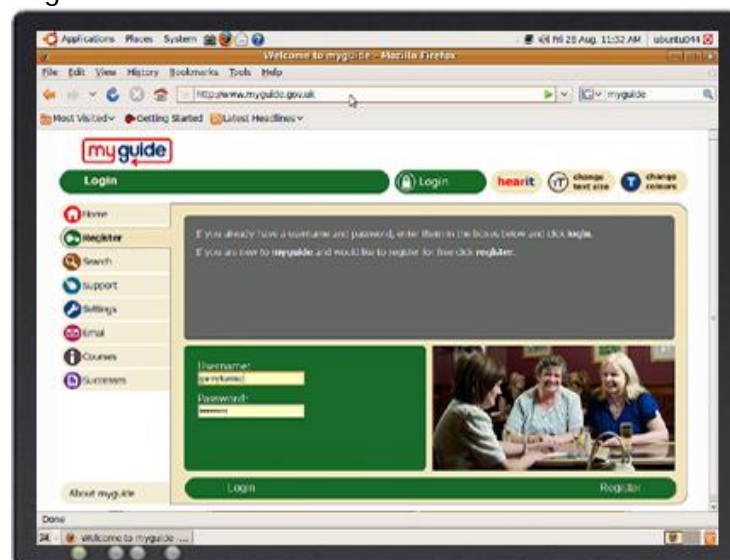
Applications Places System
Fri 28 Aug, 11:52 AM ubuntu044
Welcome to myguide - Mozilla Firefox
File Edit View History Bookmarks Tools Help
http://www.myguide.gov.uk
myguide
Most Visited Getting Started Latest Headlines

myguide

Login
Login
hearit
change text size
change colours

Home
Register
Search
Support
Settings
Email
Courses
Successes

If you already have a username and password, enter them in the boxes below and click login.

If you are new to myguide and would like to register for free click register.

Username:
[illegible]
Password:
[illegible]

About myguide
Login
Register

Done
Welcome to myguide ...